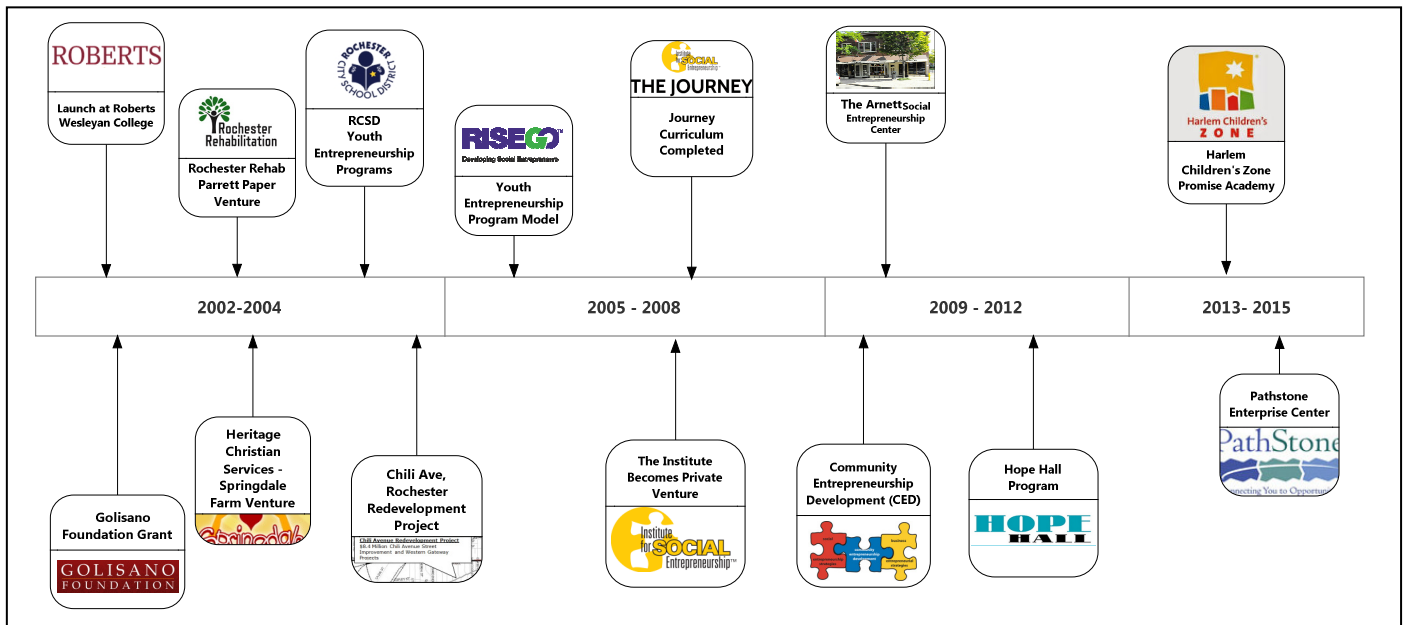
ROBERTS

Launch at Roberts Wesleyan College

Rochester Rehabilitation

Rochester Rehab Parrett Paper Venture

ROCHESTER CITY SCHOOL DISTRICT

RCSD Youth Entrepreneurship Programs

RISEGO™
Developing Social Entrepreneurs

Youth Entrepreneurship Program Model

Institute for SOCIAL Entrepreneurship

THE JOURNEY

Journey Curriculum Completed

The Arnett Social Entrepreneurship Center

Harlem Children's ZONE

Harlem Children's Zone Promise Academy

2002-2004

2005 - 2008

2009 - 2012

2013- 2015

Golisano Foundation Grant

GOLISANO FOUNDATION

Heritage Christian Services - Springdale Farm Venture

Springdale

Chili Ave, Rochester Redevelopment Project

Chili Avenue Redevelopment Project
$6.4 Million Chili Avenue Street Improvement and Western Gateway Projects

The Institute Becomes Private Venture

Institute for SOCIAL Entrepreneurship™

Community Entrepreneurship Development (CED)

Hope Hall Program

HOPE HALL

Pathstone Enterprise Center

PathStone
Connecting You to Opportun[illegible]